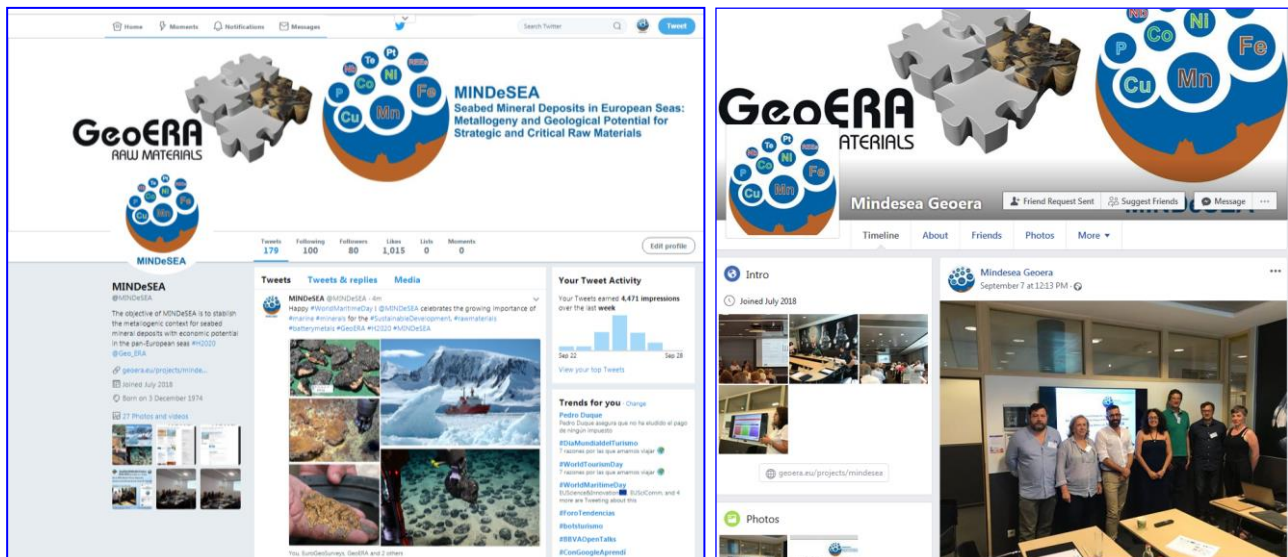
Home Moments Notifications Messages Search Twitter Tweet

GeoERA RAW MATERIALS

Te Pt Nb Ni REE Co Fe P Cu Mn

MINDeSEA
Seabed Mineral Deposits in European Seas: Metallogeny and Geological Potential for Strategic and Critical Raw Materials

MINDeSEA

| Tweets | Following | Followers | Likes | Lists | Moments |
|---|---|---|---|---|---|
| 179 | 100 | 80 | 1,015 | 0 | 0 |

Edit profile

MINDeSEA
@MINDeSEA

The objective of MINDeSEA is to stablish the metalogenic context for seabed mineral deposits with economic potential in the pan-European seas #H2020 @Geo_ERA

geoera.eu/projects/minde...
Joined July 2018
Born on 3 December 1974

27 Photos and videos

Tweets Tweets & replies Media

MINDeSEA @MINDeSEA · 4m
Happy #WorldMaritimeDay ! @MINDeSEA celebrates the growing importance of #marine #minerals for the #SustainableDevelopment. #rawmaterials #batterymetals #GeoERA #H2020 #MINDeSEA

You, EuroGeoSurveys, GeoERA and 2 others

Your Tweet Activity
Your Tweets earned 4,471 impressions over the last week
Sep 22 Sep 28
View your top Tweets

Trends for you · Change
Pedro Duque
Pedro Duque asegura que no ha eludido el pago de ningún impuesto
#DiaMundialdelTurismo
7 razones por las que amamos viajar
#WorldTourismDay
7 razones por las que amamos viajar
#WorldMaritimeDay
EUScience&Innovation, EUSciComm and 4 more are Tweeting about this
#ForoTendencias
#boitsturismo
#BBVAOpenTalks
#ConGoogleAprendi

GeoERA RAW MATERIALS

Nb Ni Co Fe P Cu Mn Pt

Mindesea Geoera
Friend Request Sent Suggest Friends Message ···
Timeline About Friends Photos More

Intro
Joined July 2018
geoera.eu/projects/mindesea

Photos

Mindesea Geoera
September 7 at 12:13 PM ·